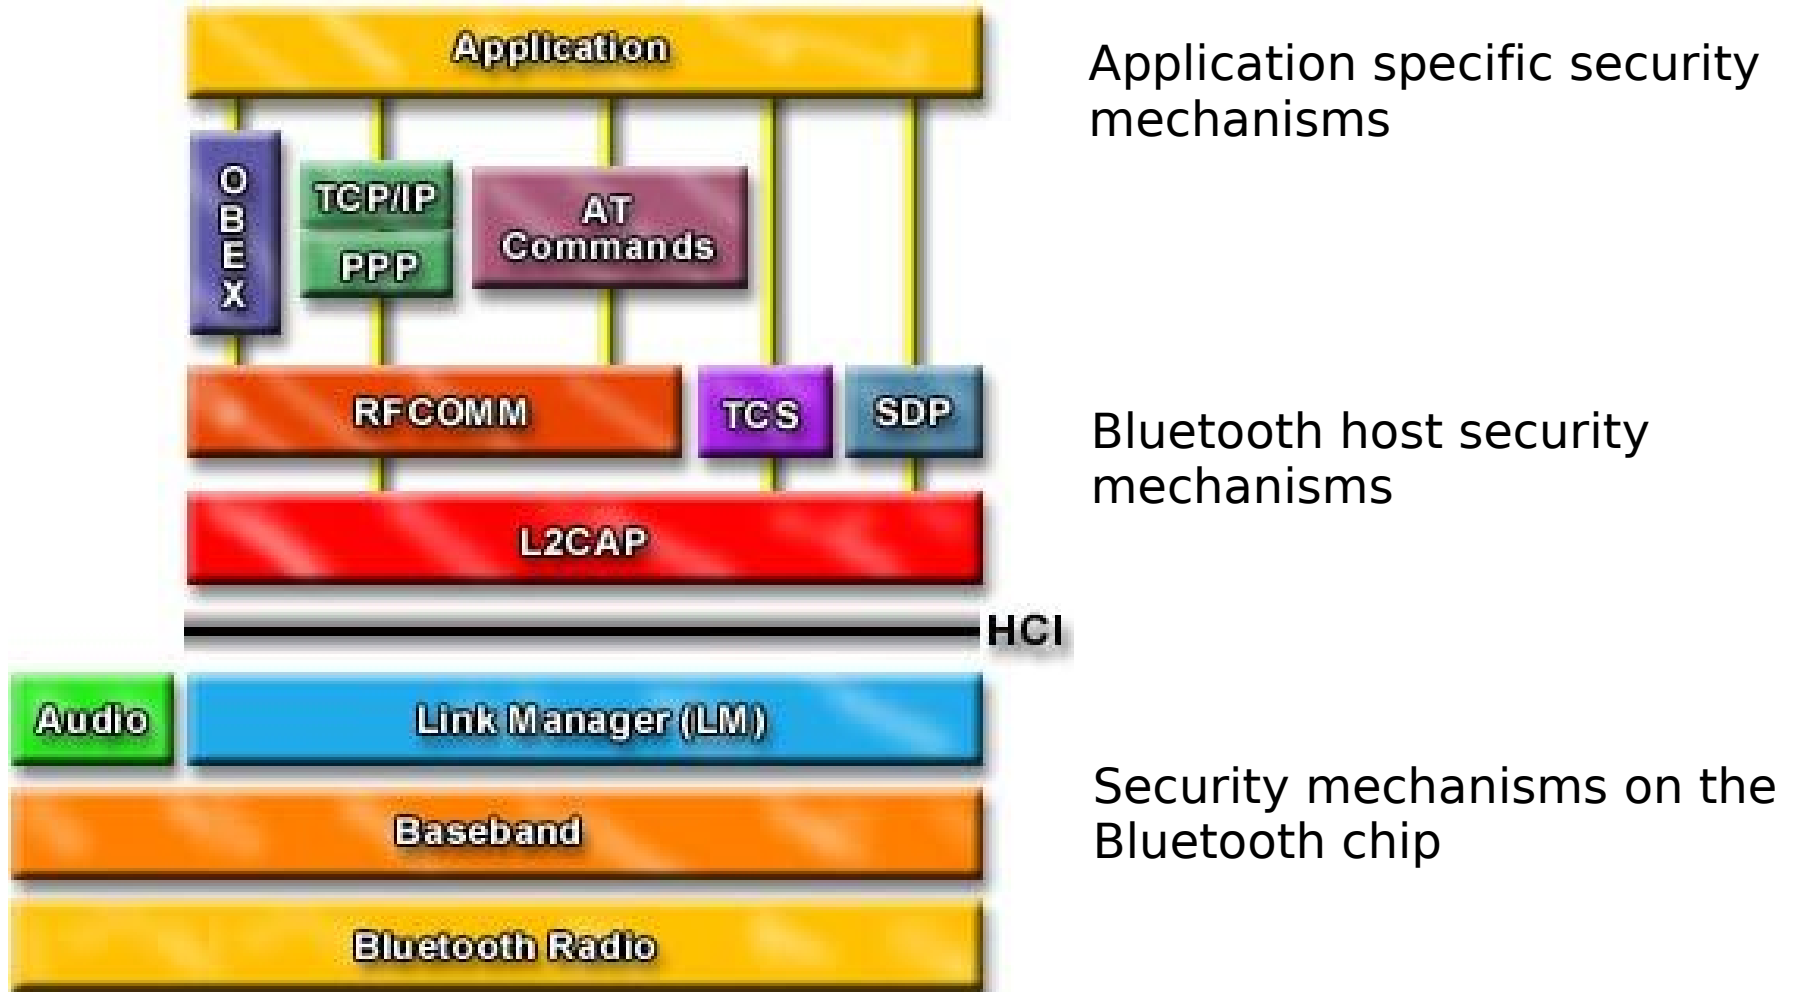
Application

OBEX

TCP/IP

PPP

AT Commands

RFCOMM

TCS

SDP

L2CAP

HCI

Audio

Link Manager (LM)

Baseband

Bluetooth Radio

Application specific security mechanisms

Bluetooth host security mechanisms

Security mechanisms on the Bluetooth chip